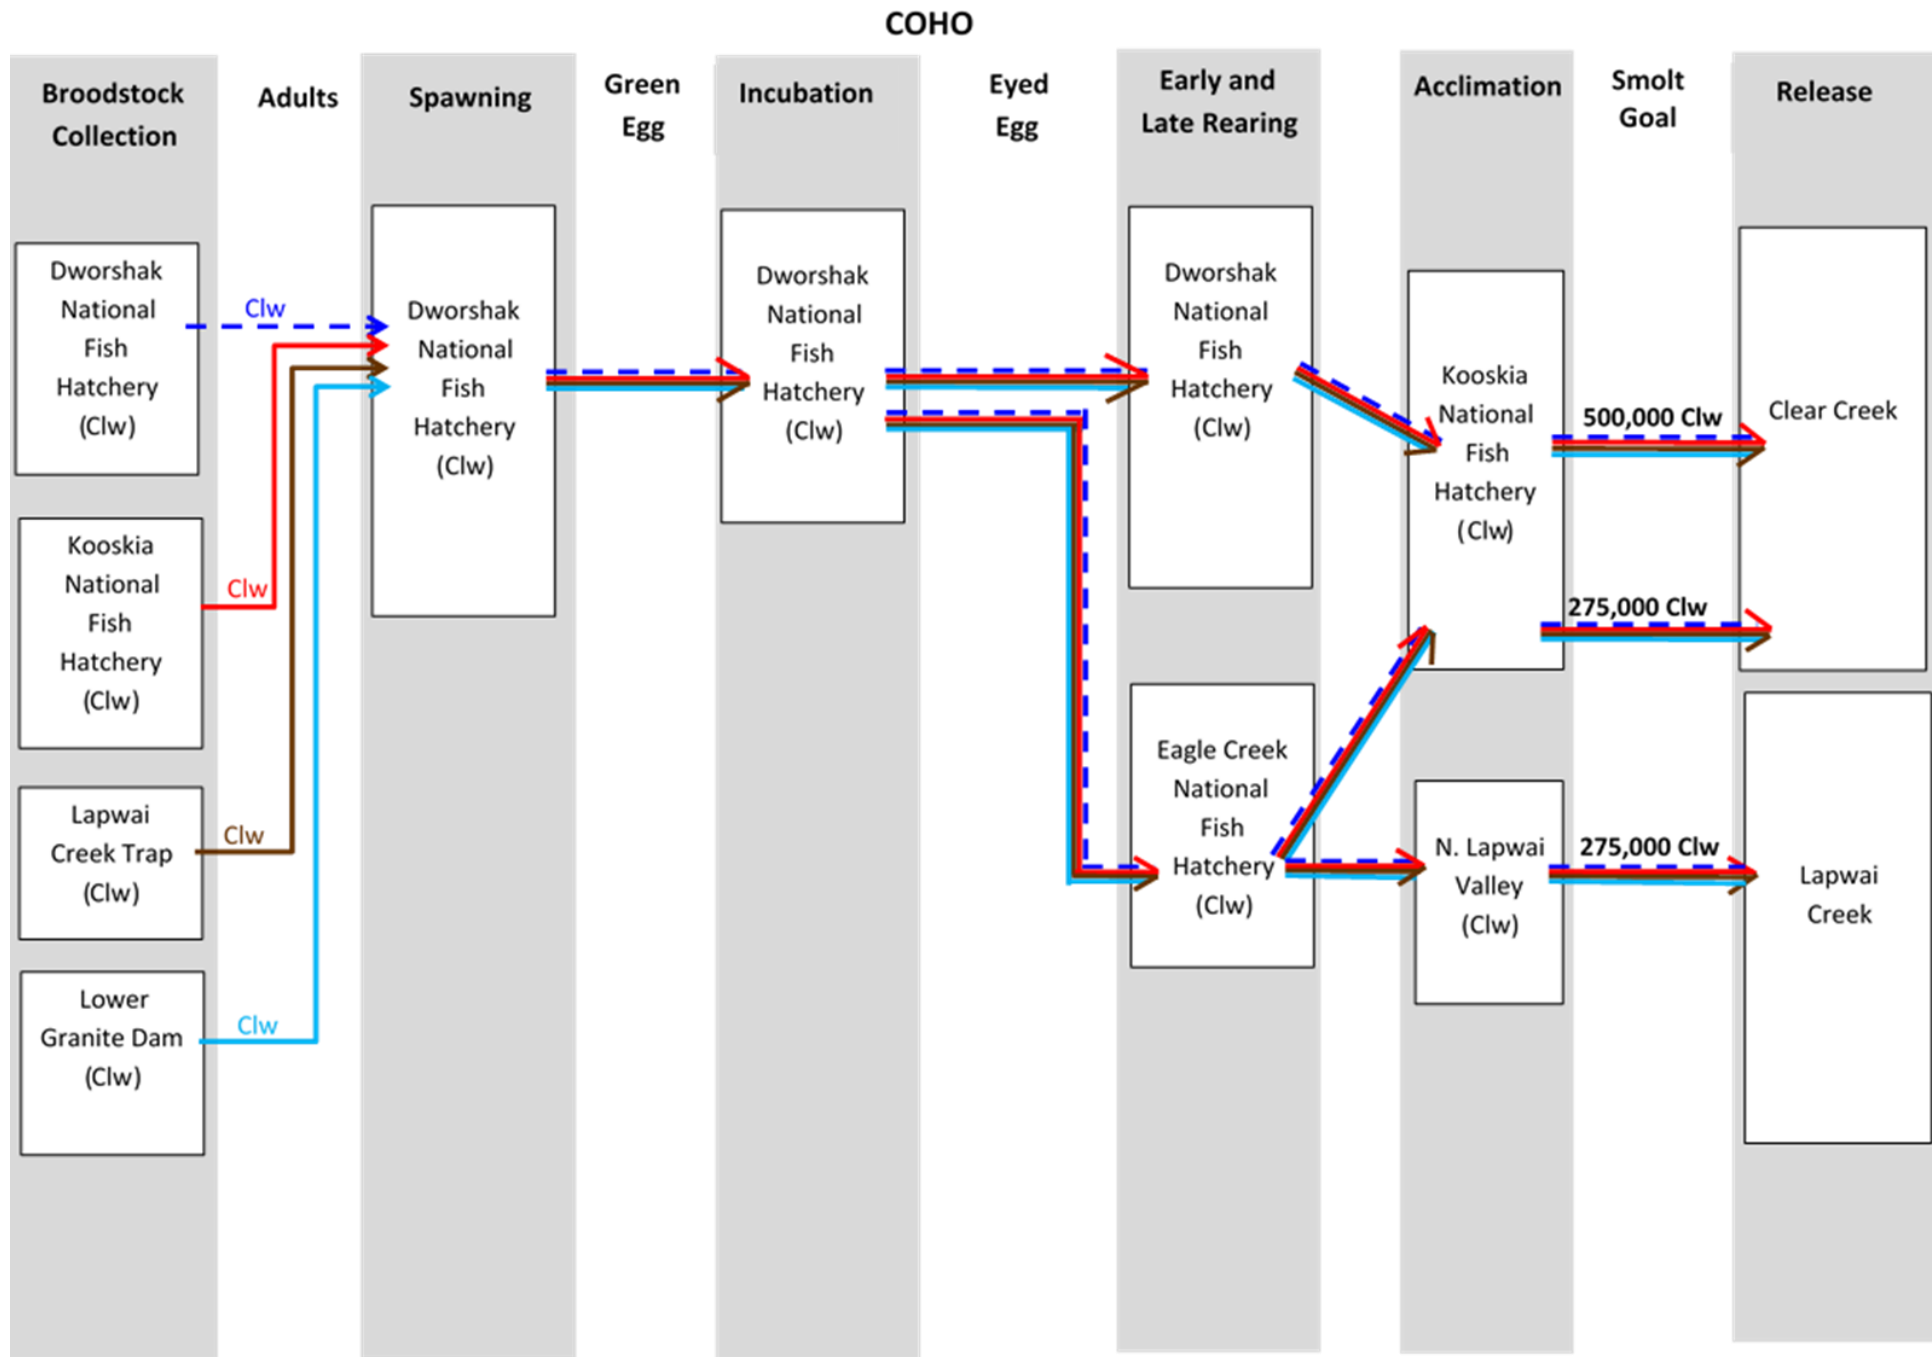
COHO

Broodstock Collection

Adults

Spawning

Green Egg

Incubation

Eyed Egg

Early and Late Rearing

Acclimation

Smolt Goal

Release

Dworshak National Fish Hatchery (Clw)

Clw

Kooskia National Fish Hatchery (Clw)

Clw

Lapwai Creek Trap (Clw)

Clw

Lower Granite Dam (Clw)

Clw

Dworshak National Fish Hatchery (Clw)

Dworshak National Fish Hatchery (Clw)

Dworshak National Fish Hatchery (Clw)

Eagle Creek National Fish Hatchery (Clw)

Kooskia National Fish Hatchery (Clw)

N. Lapwai Valley (Clw)

500,000 Clw

275,000 Clw

275,000 Clw

Clear Creek

Lapwai Creek